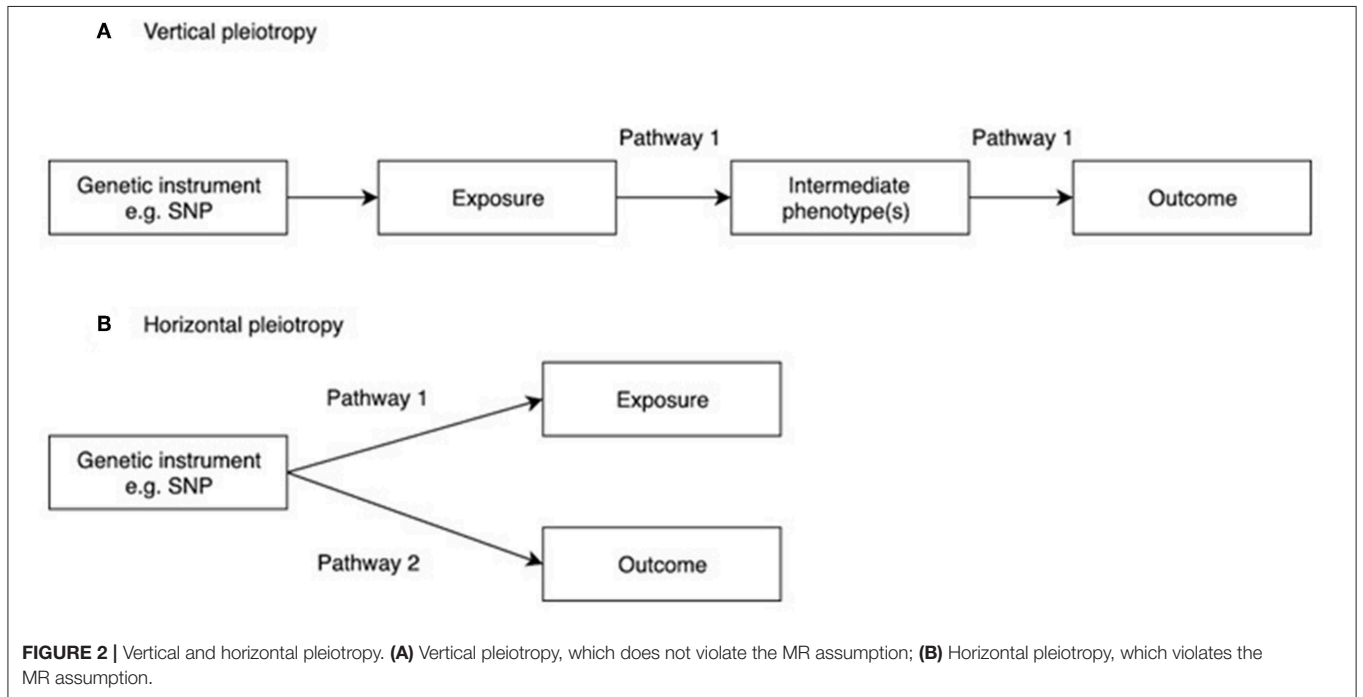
A Vertical pleiotropy

Genetic instrument e.g. SNP

Exposure

Pathway 1

Intermediate phenotype(s)

Pathway 1

Outcome

B Horizontal pleiotropy

Genetic instrument e.g. SNP

Pathway 1

Exposure

Pathway 2

Outcome

**FIGURE 2 |** Vertical and horizontal pleiotropy. **(A)** Vertical pleiotropy, which does not violate the MR assumption; **(B)** Horizontal pleiotropy, which violates the MR assumption.